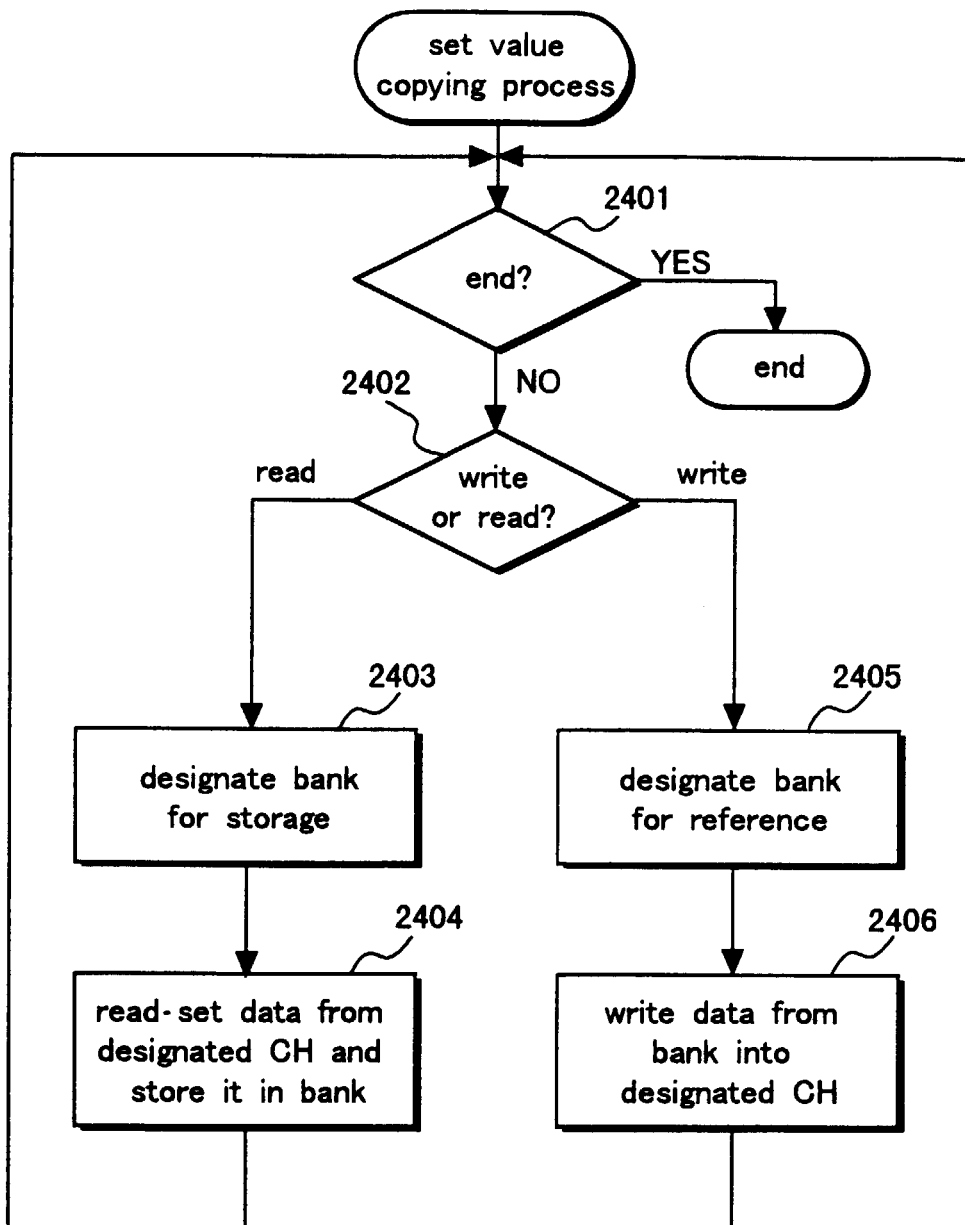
set value copying process

2401

end?

YES

end

2402

NO

read

write or read?

write

2403

designate bank for storage

2405

designate bank for reference

2404

read-set data from designated CH and store it in bank

2406

write data from bank into designated CH